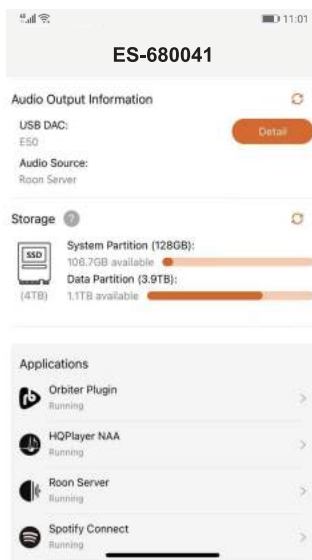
11:01

ES-680041

Audio Output Information

USB DAC:
E50

Detail

Audio Source:
Roon Server

Storage

SSD

(4TB)

System Partition (128GB):
106.7GB available

Data Partition (3.9TB):
1.1TB available

Applications

Orbiter Plugin
Running

HQPlayer NAA
Running

Roon Server
Running

Spotify Connect
Running